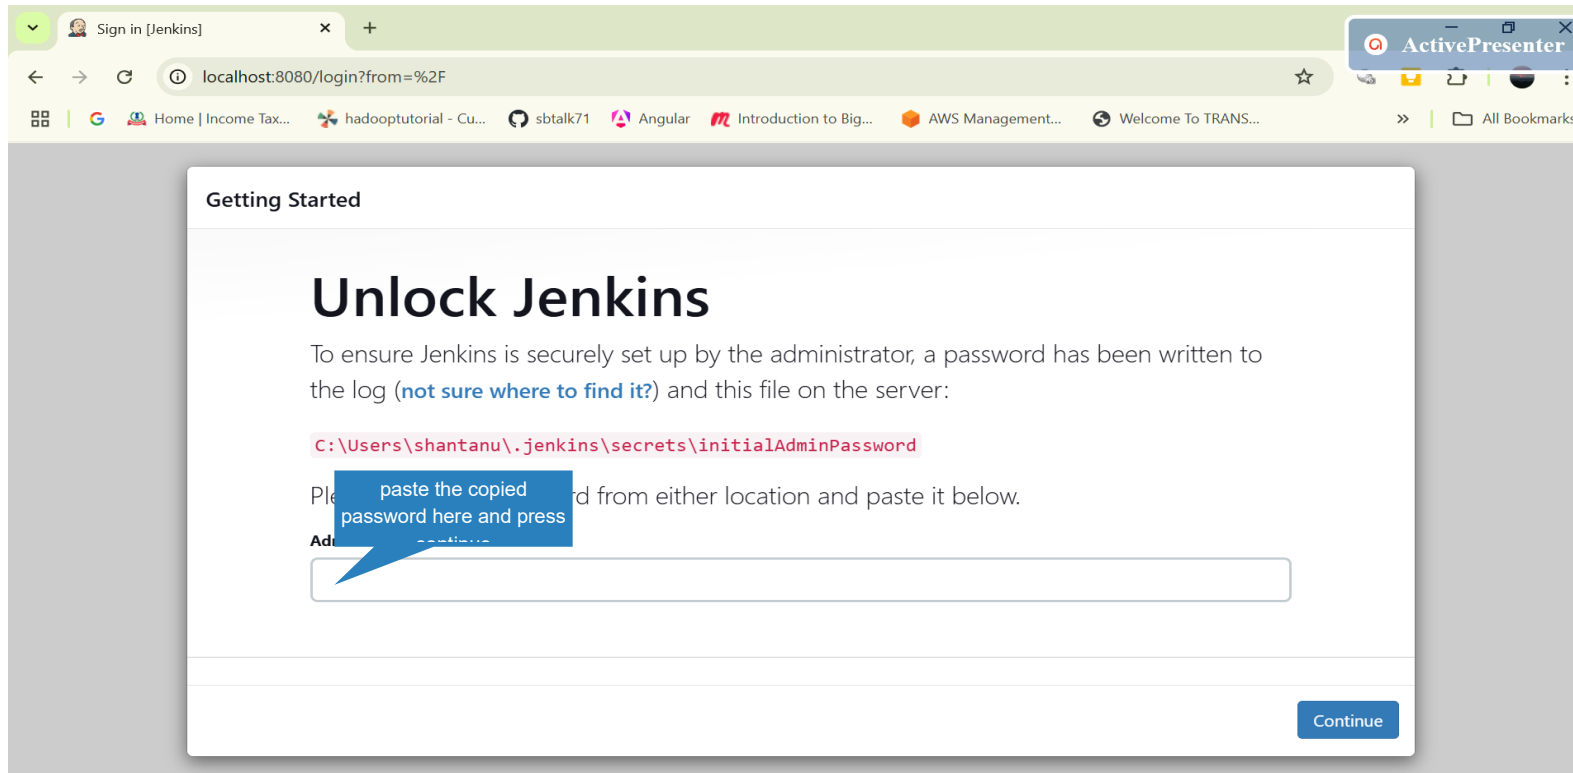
Sign in [Jenkins]

localhost:8080/login?from=%2F

ActivePresenter

Home | Income Tax... hadooptutorial - Cu... sbtalk71 Angular Introduction to Big... AWS Management... Welcome To TRANS... All Bookmarks

Getting Started

Unlock Jenkins

To ensure Jenkins is securely set up by the administrator, a password has been written to the log (not sure where to find it?) and this file on the server:

C:\Users\shantanu\.jenkins\secrets\initialAdminPassword

Pl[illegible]d from either location and paste it below.

paste the copied password here and press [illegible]

Ad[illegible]

Continue